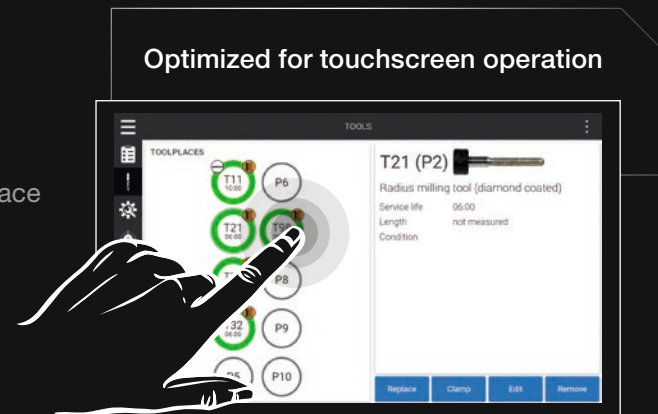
Optimized for touchscreen operation

ace

TOOLS

TOOLPLACES

T11
10:00

P6

T21
06:00

T

P8

32
06:00

P9

P5

P10

T21 (P2)

Radius milling tool (diamond coated)

Service life 06:00
Length not measured
Condition

Replace Clamp Edit Remove